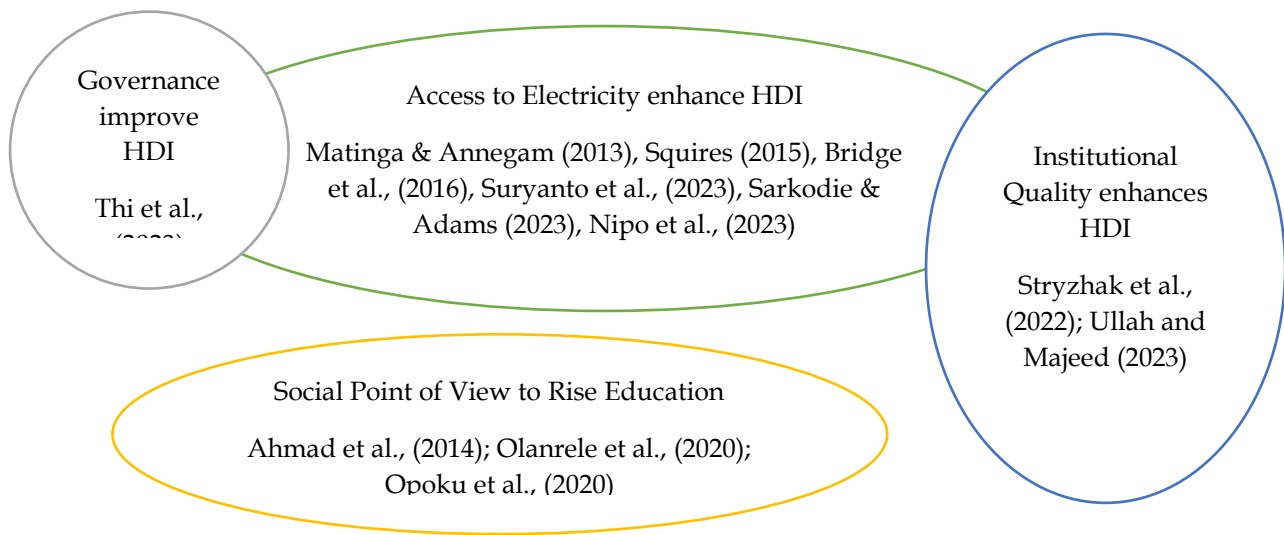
Governance improve HDI

Thi et al., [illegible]

Access to Electricity enhance HDI

Matinga & Annegam (2013), Squires (2015), Bridge et al., (2016), Suryanto et al., (2023), Sarkodie & Adams (2023), Nipo et al., (2023)

Institutional Quality enhances HDI

Stryzhak et al., (2022); Ullah and Majeed (2023)

Social Point of View to Rise Education

Ahmad et al., (2014); Olanrele et al., (2020); Opoku et al., (2020)